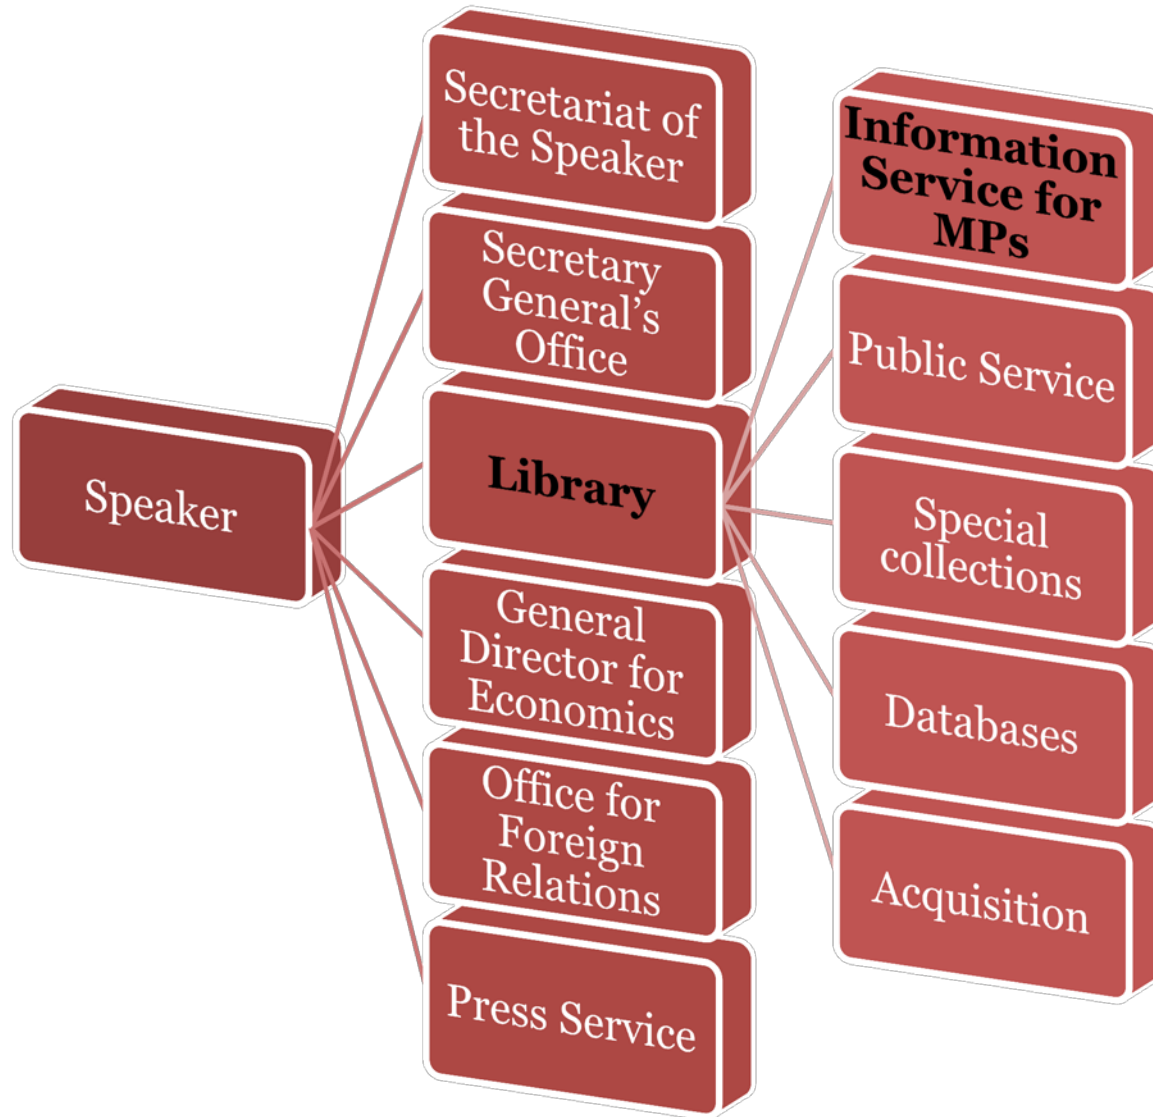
Speaker

Secretariat of the Speaker

Secretary General's Office

Library

General Director for Economics

Office for Foreign Relations

Press Service

Information Service for MPs

Public Service

Special collections

Databases

Acquisition